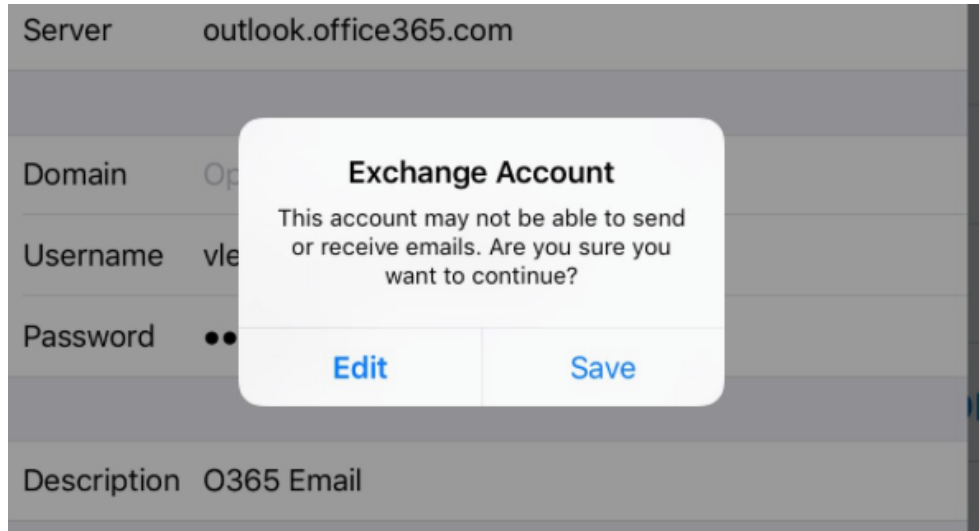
Server outlook.office365.com

Domain Op

Username vle

Password ••

Exchange Account

This account may not be able to send or receive emails. Are you sure you want to continue?

Edit

Save

Description O365 Email